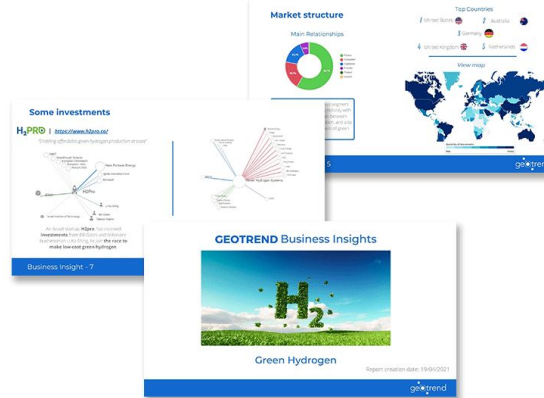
Market structure

Main Relationships

Top Countries

United States

Australia

Germany

United Kingdom

Netherlands

View map

geotrend

Some investments

H2PRO | https://www.h2pro.co/

"Enabling affordable green hydrogen production at scale"

New Horizon Energy

H2Pro

An Israeli startup, H2Pro, has received investments from Bill Gates and billionaire businessmen Li Ka-Shing, to join the race to make low-cost green hydrogen

Business Insight - 7

GEOTREND Business Insights

$H_2$

Green Hydrogen

Report creation date: 19/04/2021

geotrend